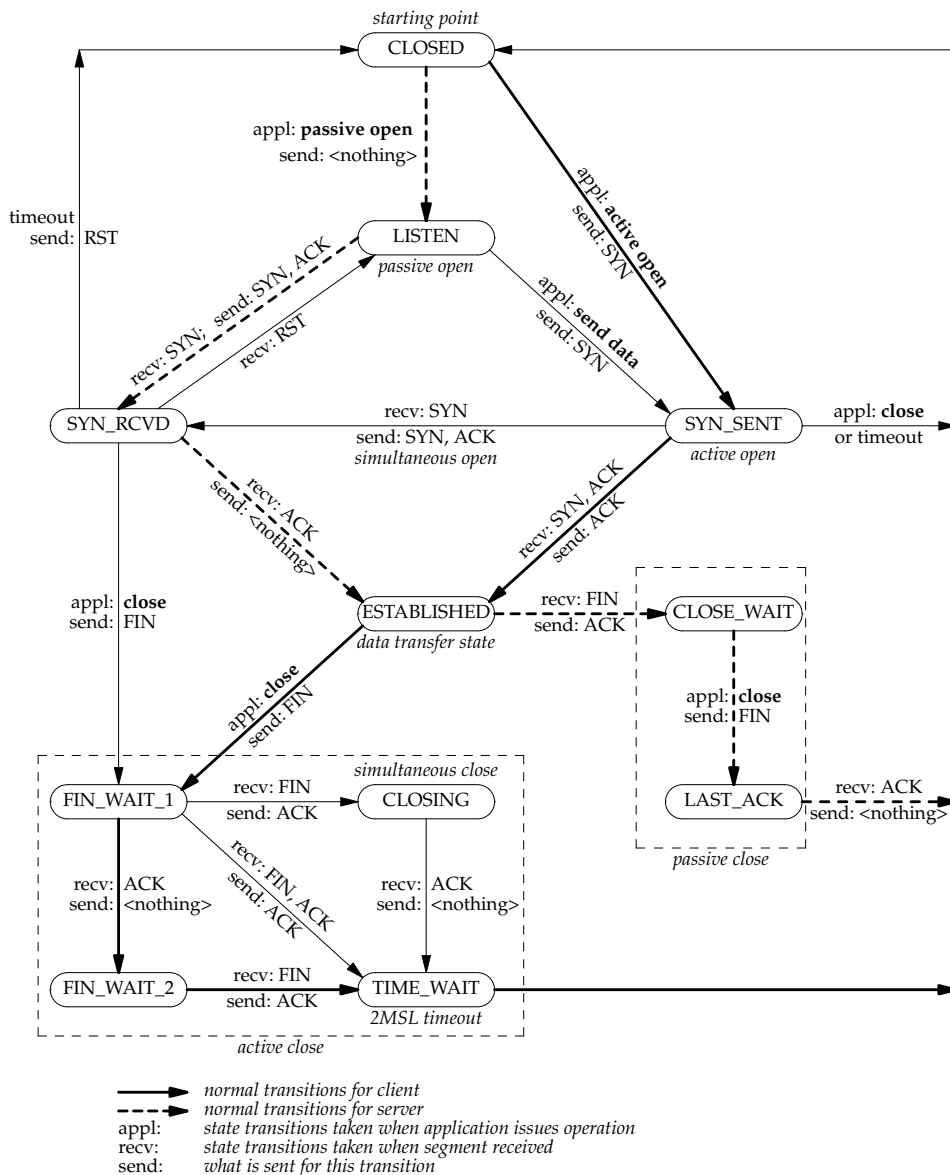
starting point
CLOSED

appl: **passive open**
send: <nothing>

timeout
send: RST

appl: **active open**
send: SYN

LISTEN
passive open

recv: SYN; send: SYN, ACK

recv: RST

appl: **send data**
send: SYN

SYN_RCVD

recv: SYN
send: SYN, ACK
simultaneous open

SYN_SENT
active open

appl: **close**
or timeout

recv: ACK
send: <nothing>

recv: SYN, ACK
send: ACK

appl: **close**
send: FIN

ESTABLISHED
data transfer state

recv: FIN
send: ACK

CLOSE_WAIT

appl: **close**
send: FIN

appl: **close**
send: FIN

LAST_ACK

recv: ACK
send: <nothing>

passive close

simultaneous close

FIN_WAIT_1

recv: FIN
send: ACK

CLOSING

recv: ACK
send: <nothing>

recv: FIN, ACK
send: ACK

recv: ACK
send: <nothing>

FIN_WAIT_2

recv: FIN
send: ACK

TIME_WAIT
2MSL timeout

active close

normal transitions for client
normal transitions for server
appl: state transitions taken when application issues operation
recv: state transitions taken when segment received
send: what is sent for this transition